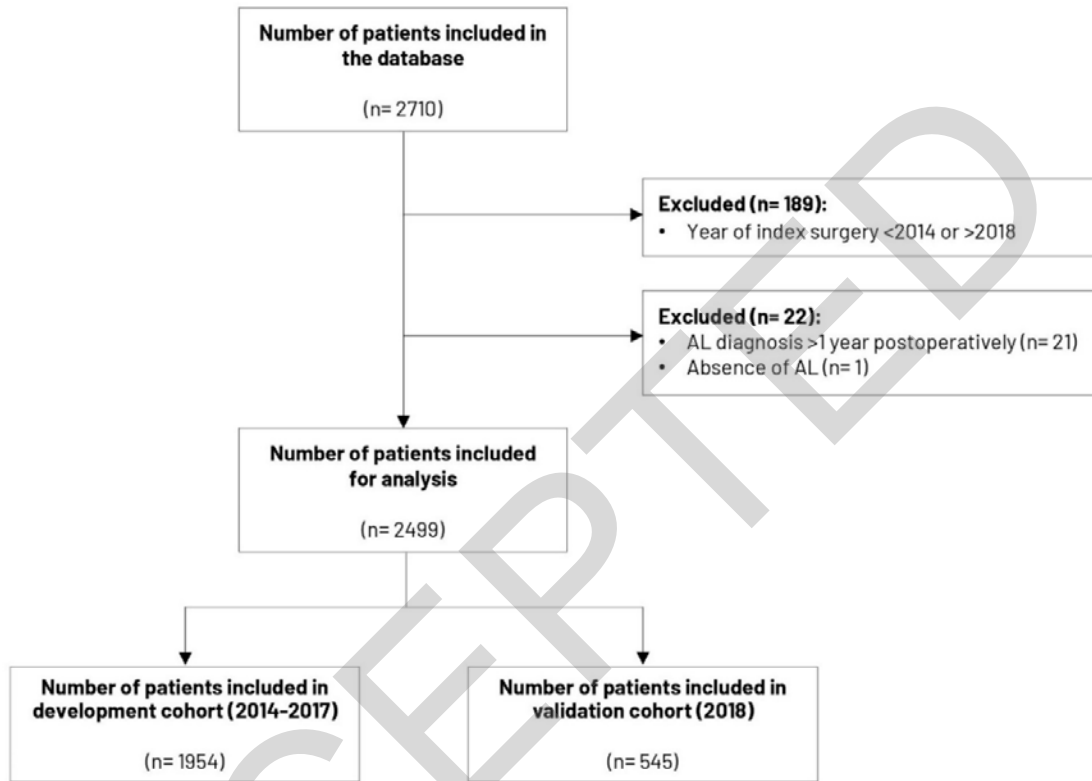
Number of patients included in the database

(n= 2710)

Excluded (n= 189):
• Year of index surgery <2014 or >2018

Excluded (n= 22):
• AL diagnosis >1 year postoperatively (n= 21)
• Absence of AL (n= 1)

Number of patients included for analysis

(n= 2499)

Number of patients included in development cohort (2014-2017)

(n= 1954)

Number of patients included in validation cohort (2018)

(n= 545)

CEPTED